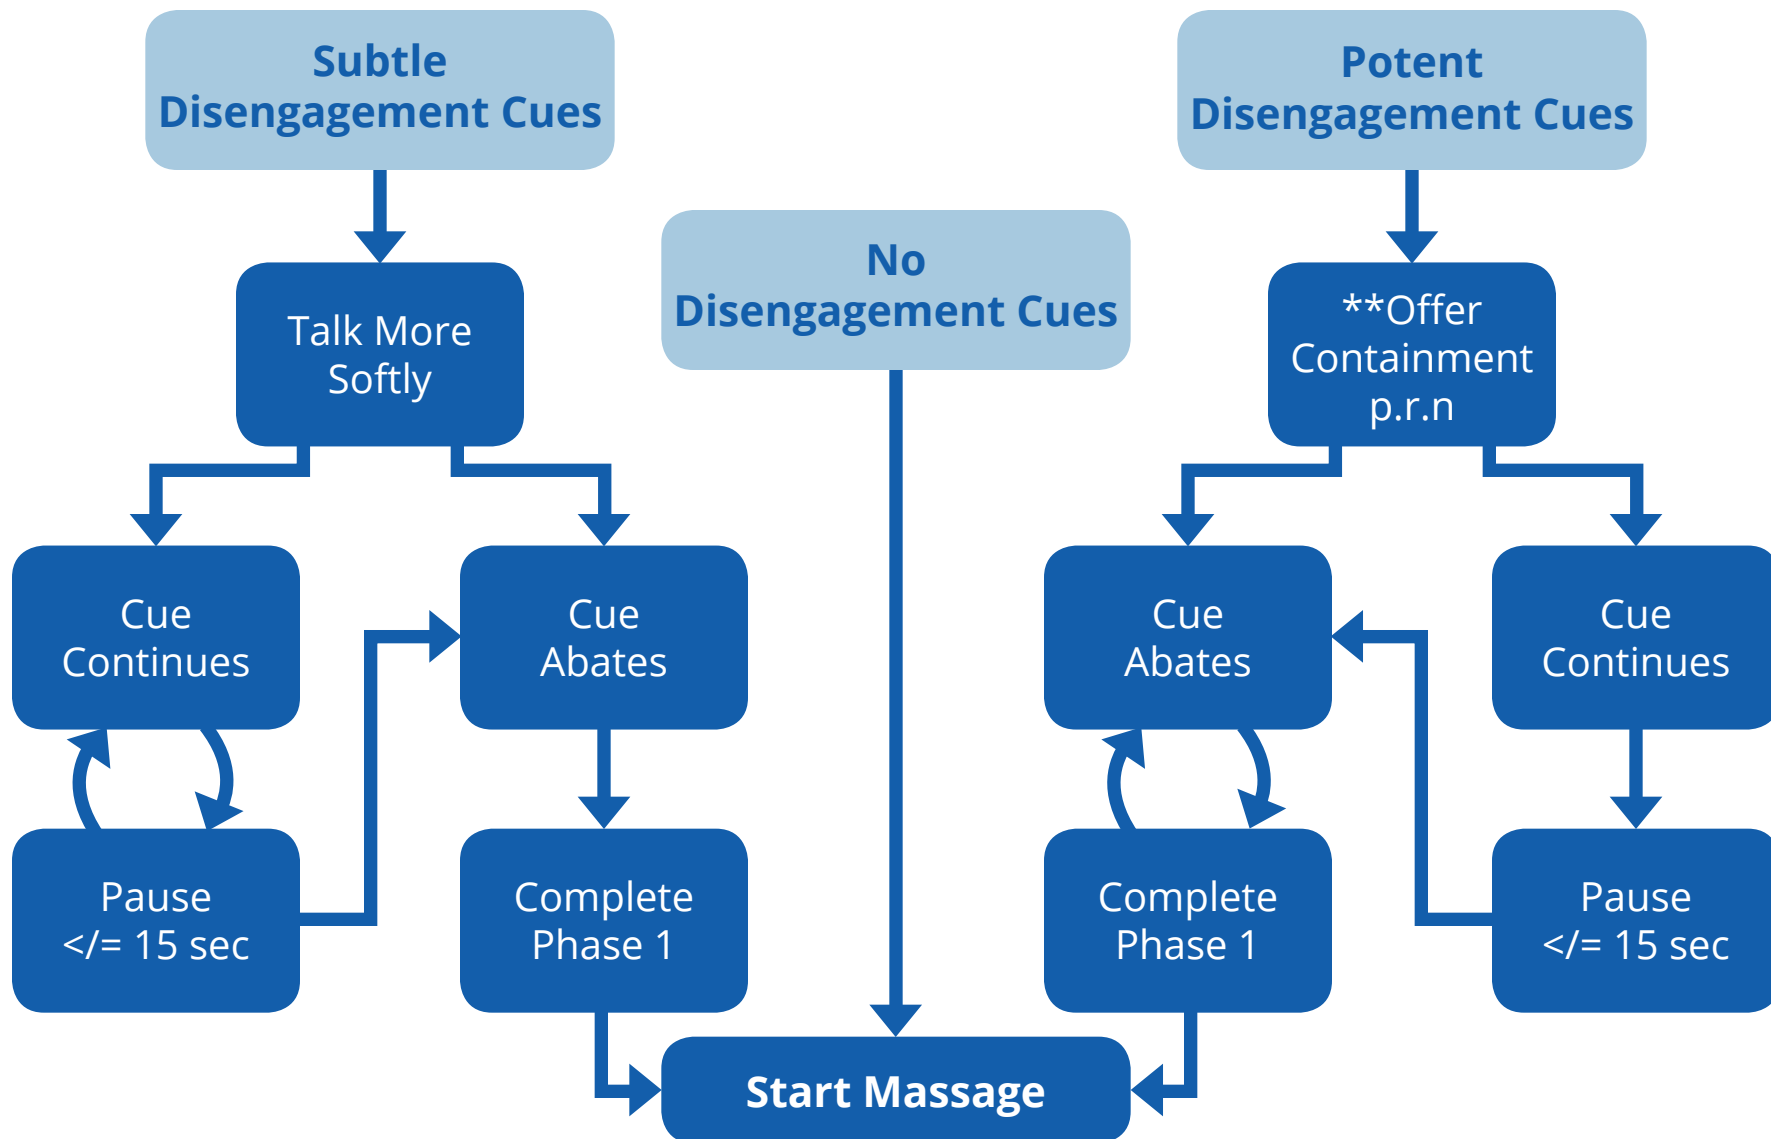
Subtle Disengagement Cues

No Disengagement Cues

Potent Disengagement Cues

Talk More Softly

**Offer Containment p.r.n

Cue Continues

Cue Abates

Cue Abates

Cue Continues

Pause </= 15 sec

Complete Phase 1

Complete Phase 1

Pause </= 15 sec

Start Massage